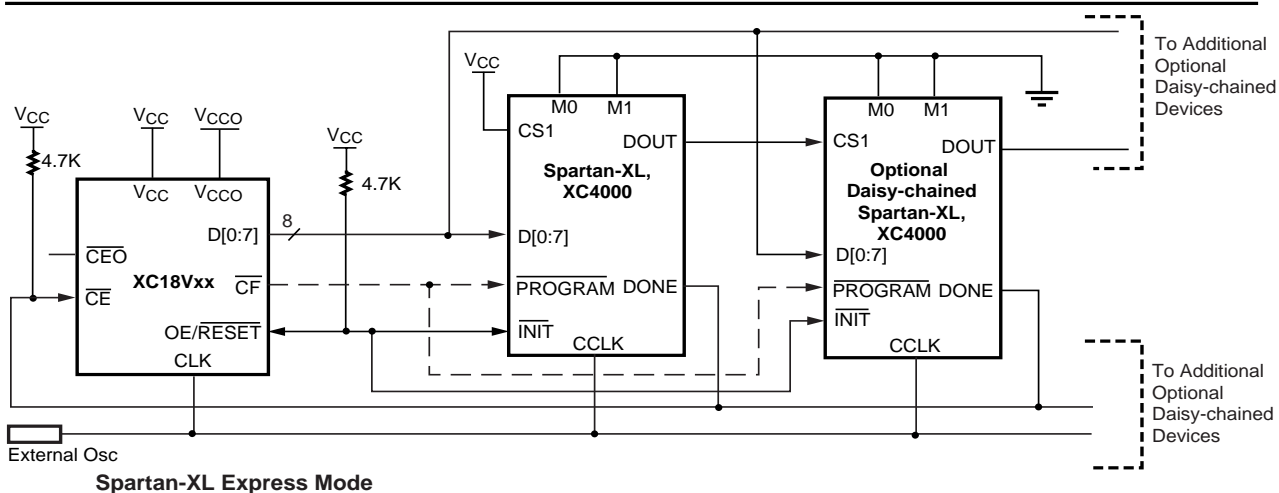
To Additional Optional Daisy-chained Devices

$V_{CC}$

M0 M1

M0 M1

CS1

DOUT

CS1

DOUT

$V_{CC}$

$V_{CC}$

$V_{CCO}$

$V_{CC}$

4.7K

$V_{CC}$

$V_{CCO}$

4.7K

Spartan-XL, XC4000

Optional Daisy-chained Spartan-XL, XC4000

D[0:7]

8

D[0:7]

D[0:7]

$\overline{CEO}$

XC18Vxx

$\overline{CF}$

$\overline{PROGRAM}$ DONE

$\overline{PROGRAM}$ DONE

$\overline{CE}$

OE/$\overline{RESET}$

$\overline{INIT}$

$\overline{INIT}$

CLK

CCLK

CCLK

To Additional Optional Daisy-chained Devices

External Osc

Spartan-XL Express Mode